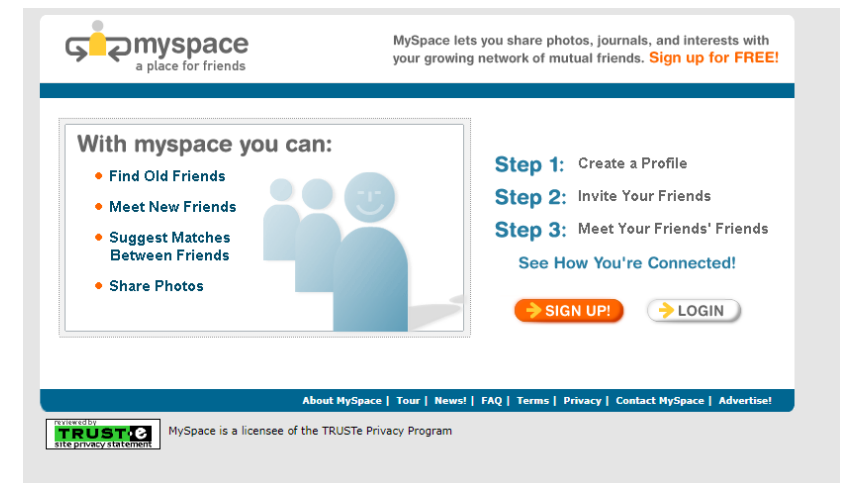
myspace
a place for friends

MySpace lets you share photos, journals, and interests with your growing network of mutual friends. Sign up for FREE!

With myspace you can:

- Find Old Friends
- Meet New Friends
- Suggest Matches Between Friends
- Share Photos

Step 1: Create a Profile
Step 2: Invite Your Friends
Step 3: Meet Your Friends' Friends

See How You're Connected!

SIGN UP! LOGIN

About MySpace | Tour | News! | FAQ | Terms | Privacy | Contact MySpace | Advertise!

reviewed by TRUSTe site privacy statement

MySpace is a licensee of the TRUSTe Privacy Program